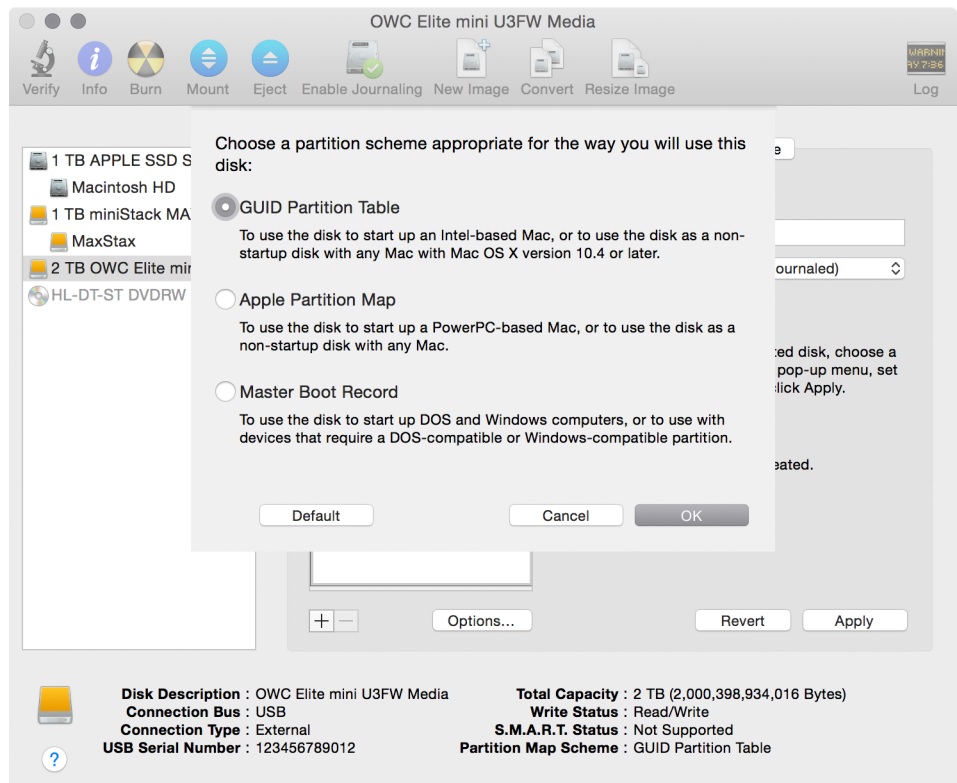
OWC Elite mini U3FW Media

Verify Info Burn Mount Eject Enable Journaling New Image Convert Resize Image

WARNII AY 7:36

Log

1 TB APPLE SSD S

Macintosh HD

1 TB miniStack MA

MaxStax

2 TB OWC Elite mi

HL-DT-ST DVDRW

Choose a partition scheme appropriate for the way you will use this disk:

GUID Partition Table

To use the disk to start up an Intel-based Mac, or to use the disk as a non-startup disk with any Mac with Mac OS X version 10.4 or later.

Apple Partition Map

To use the disk to start up a PowerPC-based Mac, or to use the disk as a non-startup disk with any Mac.

Master Boot Record

To use the disk to start up DOS and Windows computers, or to use with devices that require a DOS-compatible or Windows-compatible partition.

Default

Cancel

OK

e

ournaled)

ted disk, choose a pop-up menu, set lick Apply.

eated.

+ −

Options...

Revert

Apply

Disk Description : OWC Elite mini U3FW Media
Connection Bus : USB
Connection Type : External
USB Serial Number : 123456789012

Total Capacity : 2 TB (2,000,398,934,016 Bytes)
Write Status : Read/Write
S.M.A.R.T. Status : Not Supported
Partition Map Scheme : GUID Partition Table

?